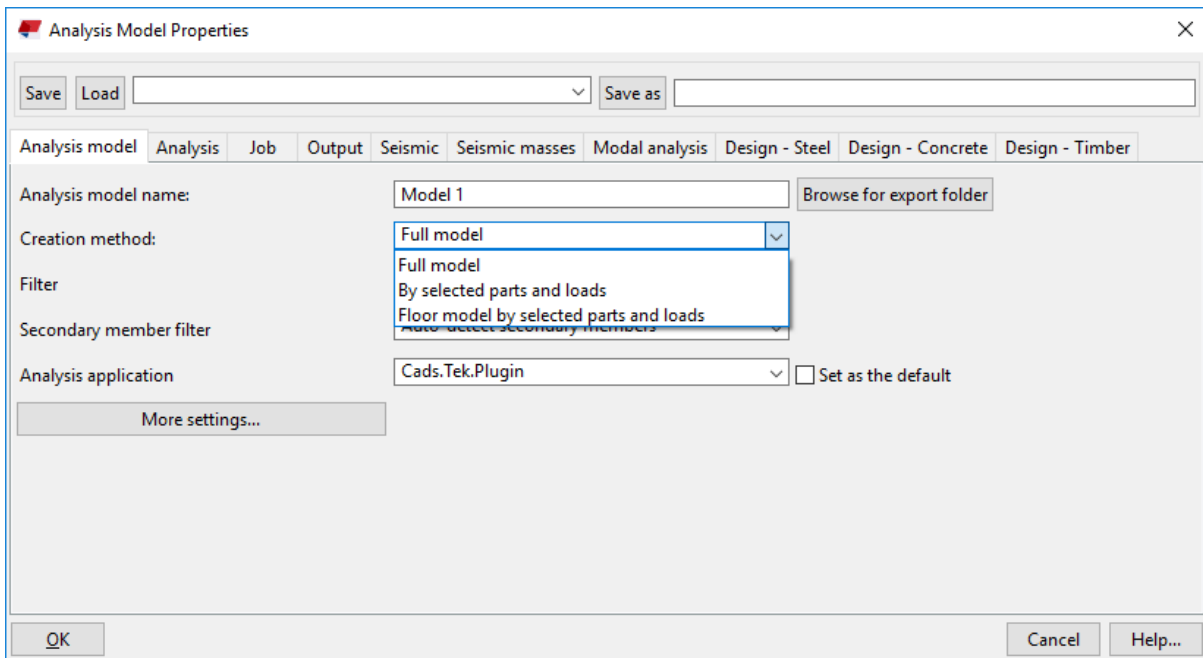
Analysis Model Properties

Save Load Save as

Analysis model | Analysis | Job | Output | Seismic | Seismic masses | Modal analysis | Design - Steel | Design - Concrete | Design - Timber

Analysis model name: Model 1 Browse for export folder

Creation method: Full model

Full model
By selected parts and loads
Floor model by selected parts and loads

Filter

Secondary member filter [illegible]

Analysis application Cads.Tek.Plugin Set as the default

More settings...

OK Cancel Help...